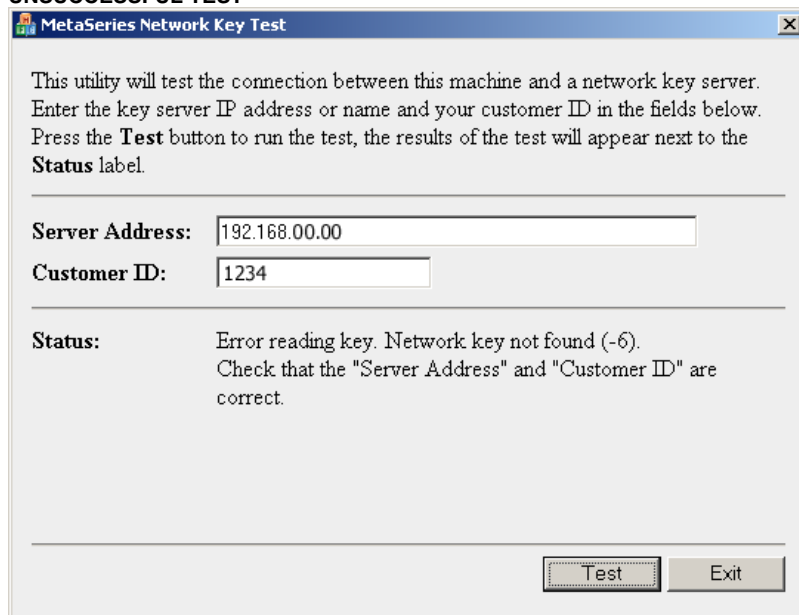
UNSUCCESSFUL TEST

MetaSeries Network Key Test

This utility will test the connection between this machine and a network key server. Enter the key server IP address or name and your customer ID in the fields below. Press the **Test** button to run the test, the results of the test will appear next to the **Status** label.

**Server Address:** 192.168.00.00

**Customer ID:** 1234

**Status:** Error reading key. Network key not found (-6). Check that the "Server Address" and "Customer ID" are correct.

Test

Exit